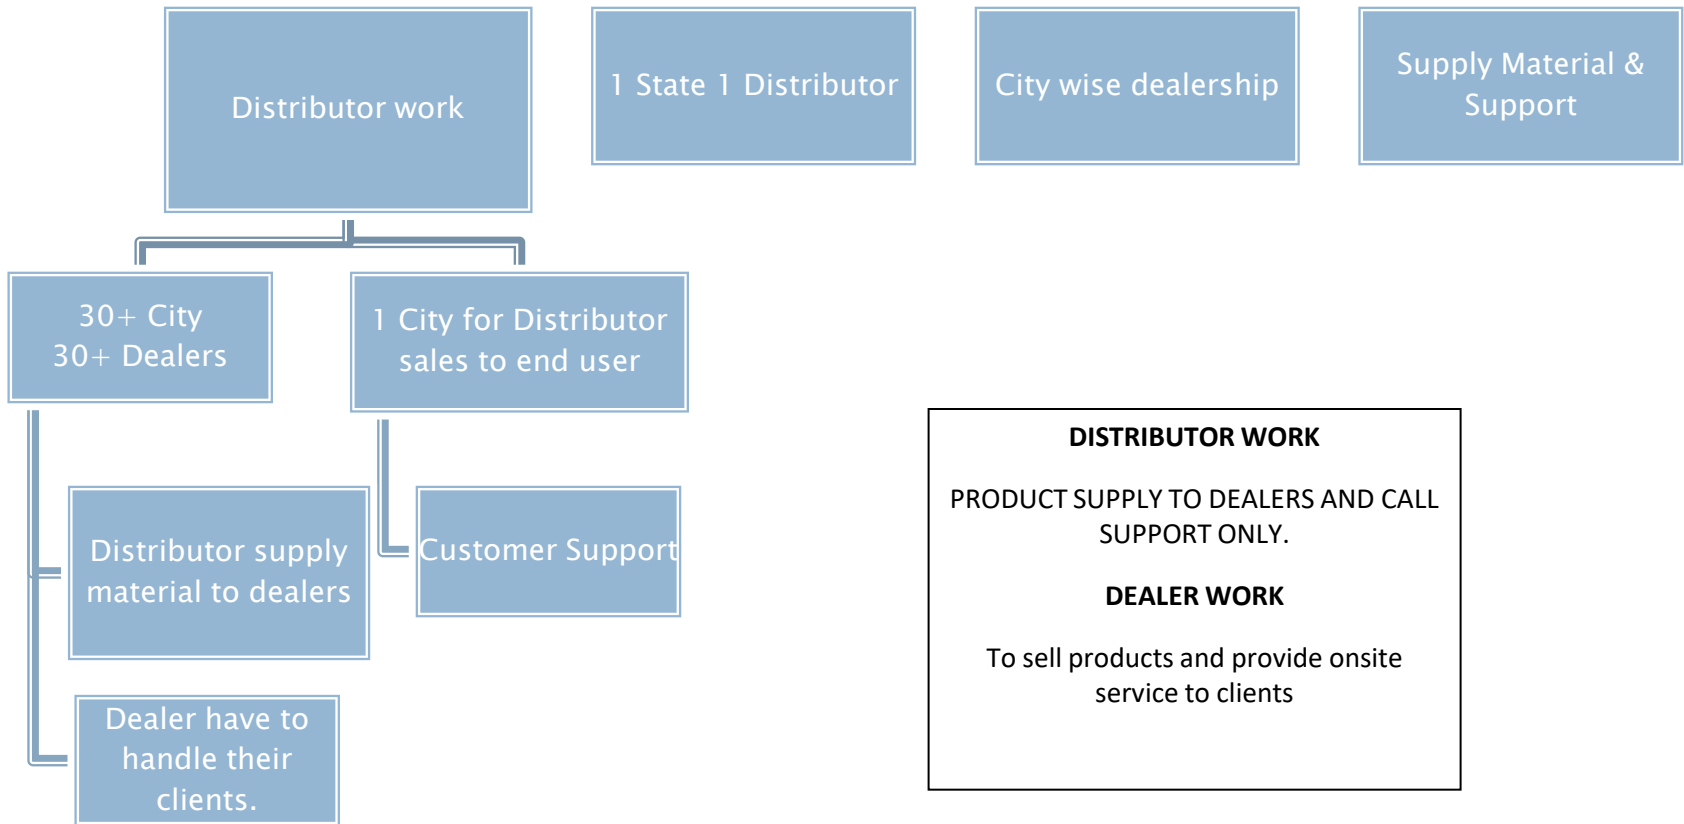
Distributor work

1 State 1 Distributor

City wise dealership

Supply Material & Support

30+ City
30+ Dealers

1 City for Distributor sales to end user

Distributor supply material to dealers

Customer Support

Dealer have to handle their clients.

DISTRIBUTOR WORK

PRODUCT SUPPLY TO DEALERS AND CALL SUPPORT ONLY.

DEALER WORK

To sell products and provide onsite service to clients